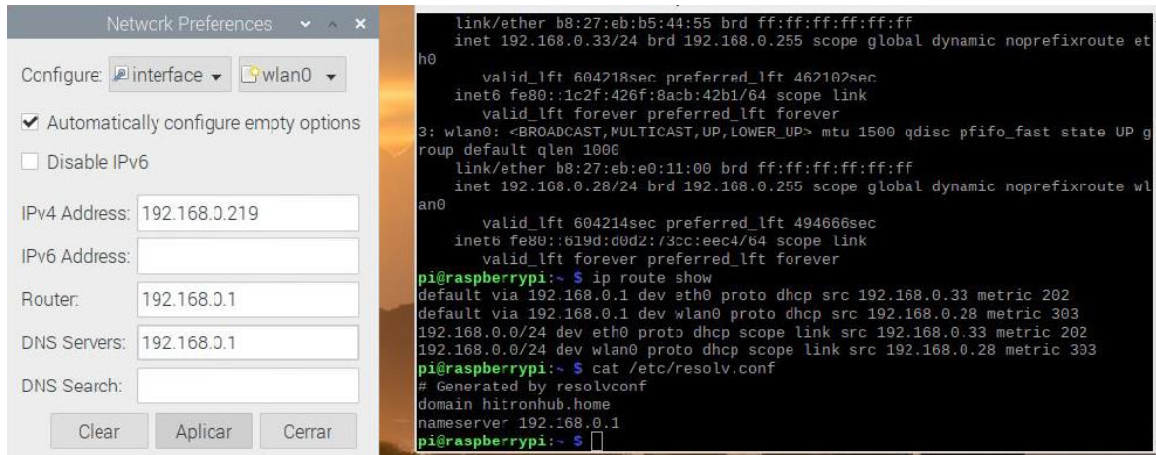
Network Preferences

Configure: interface wlan0

Automatically configure empty options

Disable IPv6

IPv4 Address: 192.168.0.219

IPv6 Address:

Router: 192.168.0.1

DNS Servers: 192.168.0.1

DNS Search:

Clear Aplicar Cerrar

link/ether b8:27:eb:b5:44:55 brd ff:ff:ff:ff:ff:ff
inet 192.168.0.33/24 brd 192.168.0.255 scope global dynamic noprefixroute eth0
valid_lft 604218sec preferred_lft 462102sec
inet6 fe80::1c2f:426f:8acb:42b1/64 scope link
valid_lft forever preferred_lft forever
3: wlan0: <BROADCAST,MULTICAST,UP,LOWER_UP> mtu 1500 qdisc pfifo_fast state UP group default qlen 1000
link/ether b8:27:eb:e0:11:00 brd ff:ff:ff:ff:ff:ff
inet 192.168.0.28/24 brd 192.168.0.255 scope global dynamic noprefixroute wlan0
valid_lft 604214sec preferred_lft 494666sec
inet6 fe80::619d:d0d2:73cc:eec4/64 scope link
valid_lft forever preferred_lft forever
pi@raspberrypi:~ $ ip route show
default via 192.168.0.1 dev eth0 proto dhcp src 192.168.0.33 metric 202
default via 192.168.0.1 dev wlan0 proto dhcp src 192.168.0.28 metric 303
192.168.0.0/24 dev eth0 proto dhcp scope link src 192.168.0.33 metric 202
192.168.0.0/24 dev wlan0 proto dhcp scope link src 192.168.0.28 metric 303
pi@raspberrypi:~ $ cat /etc/resolv.conf
# Generated by resolvconf
domain hitronhub.home
nameserver 192.168.0.1
pi@raspberrypi:~ $